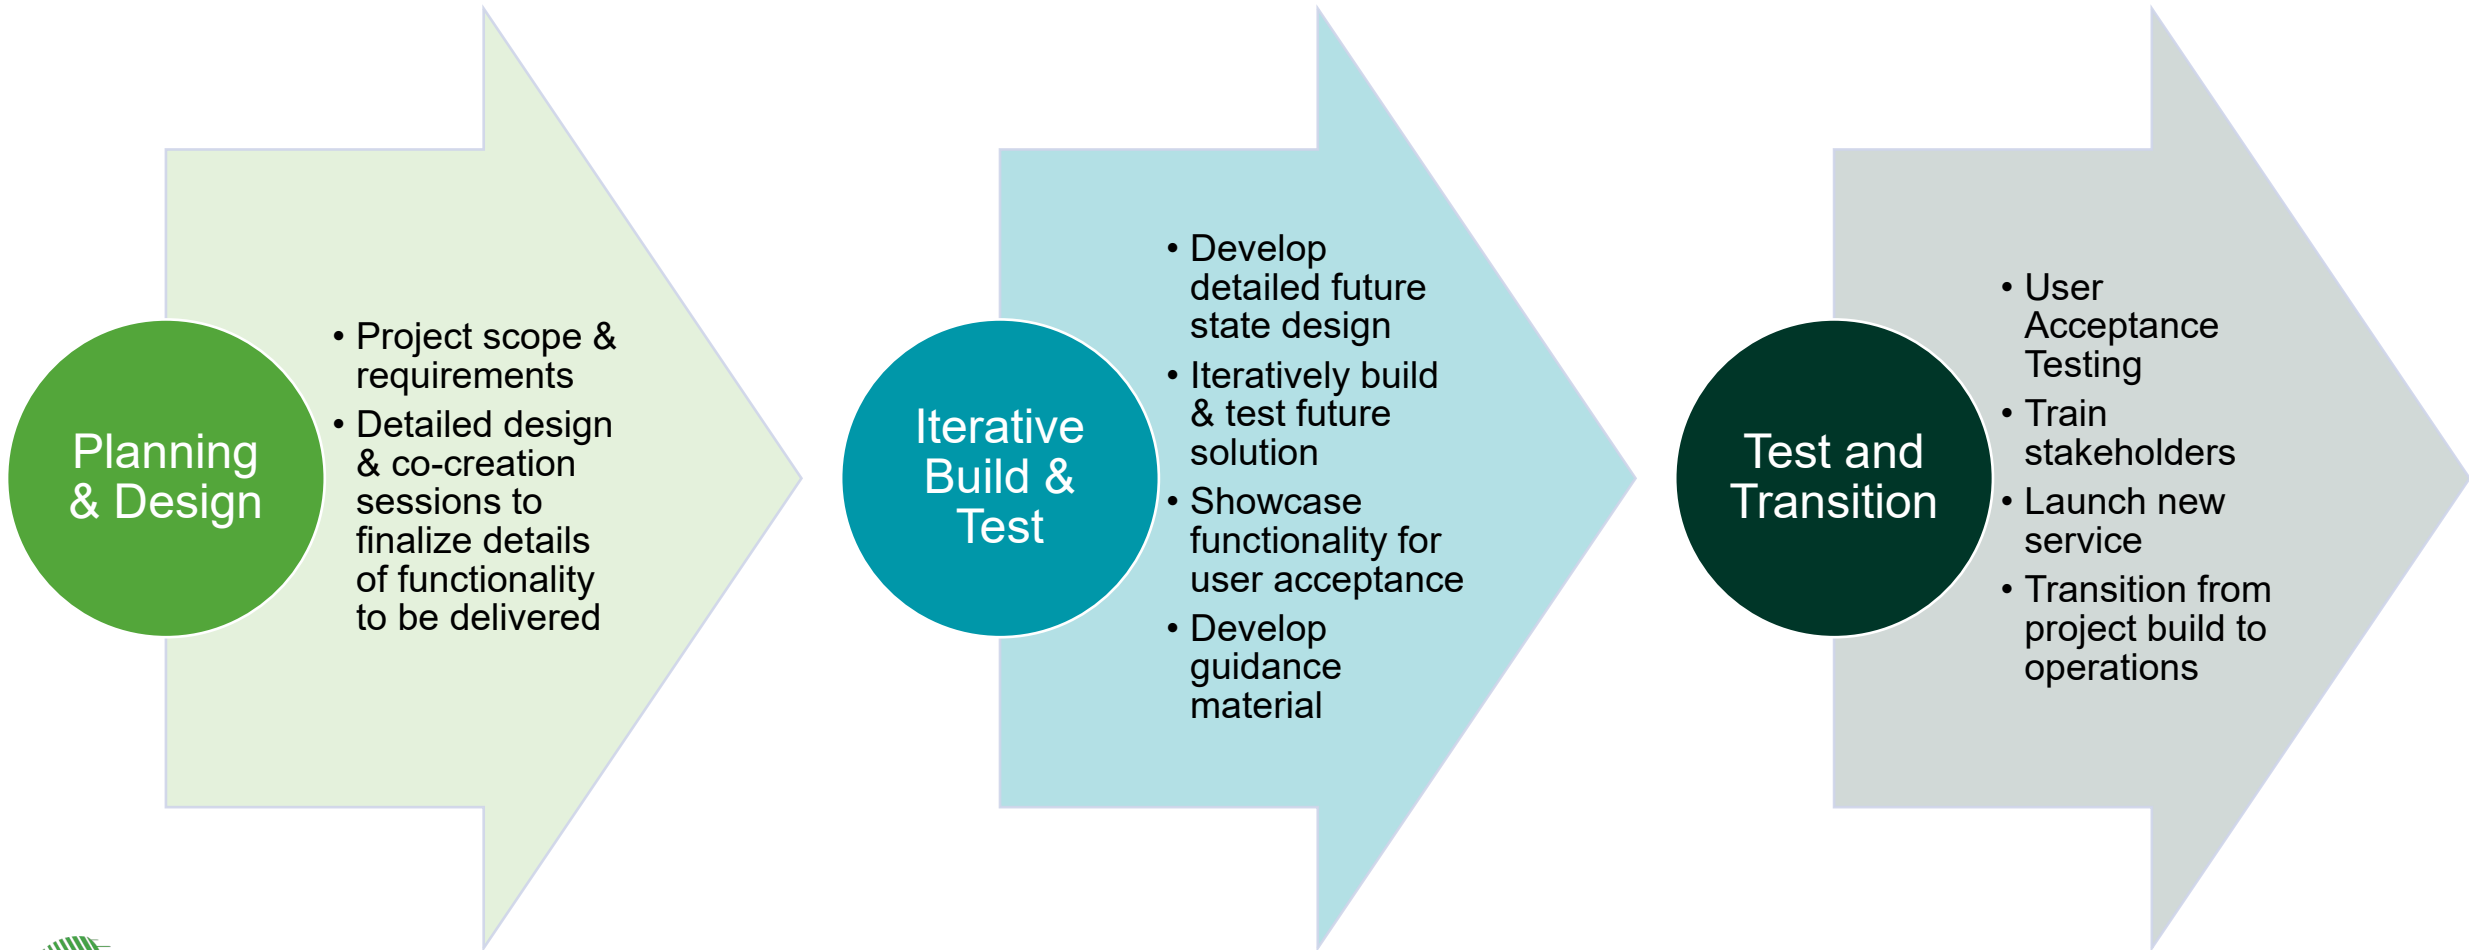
Planning & Design

- Project scope & requirements
- Detailed design & co-creation sessions to finalize details of functionality to be delivered

Iterative Build & Test

- Develop detailed future state design
- Iteratively build & test future solution
- Showcase functionality for user acceptance
- Develop guidance material

Test and Transition

- User Acceptance Testing
- Train stakeholders
- Launch new service
- Transition from project build to operations